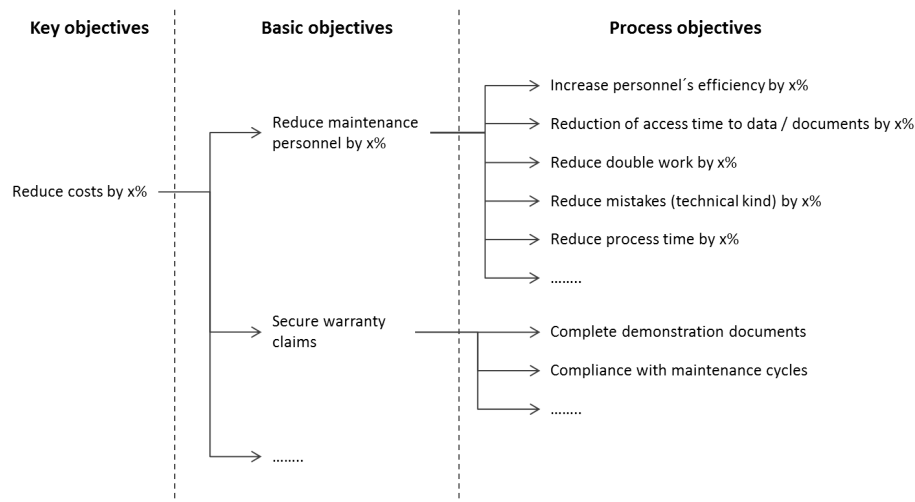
Key objectives

Basic objectives

Process objectives

Reduce costs by x%

Reduce maintenance personnel by x%

Increase personnel´s efficiency by x%

Reduction of access time to data / documents by x%

Reduce double work by x%

Reduce mistakes (technical kind) by x%

Reduce process time by x%

........

Secure warranty claims

Complete demonstration documents

Compliance with maintenance cycles

........

........